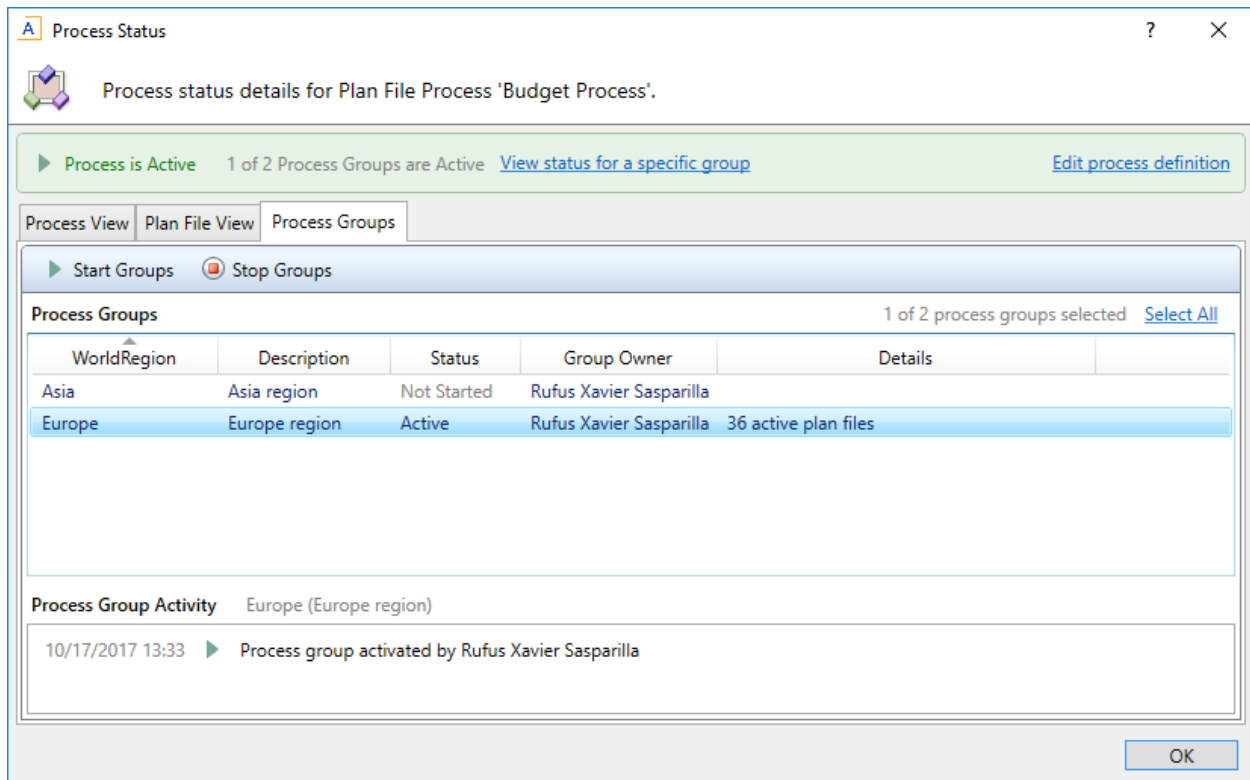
A Process Status ? ✕

Process status details for Plan File Process 'Budget Process'.

Process is Active 1 of 2 Process Groups are Active View status for a specific group Edit process definition

Process View | Plan File View | Process Groups

Start Groups Stop Groups

Process Groups 1 of 2 process groups selected Select All

| WorldRegion | Description | Status | Group Owner | Details |
|---|---|---|---|---|
| Asia | Asia region | Not Started | Rufus Xavier Sasparilla | |
| Europe | Europe region | Active | Rufus Xavier Sasparilla | 36 active plan files |

Process Group Activity Europe (Europe region)

10/17/2017 13:33 Process group activated by Rufus Xavier Sasparilla

OK